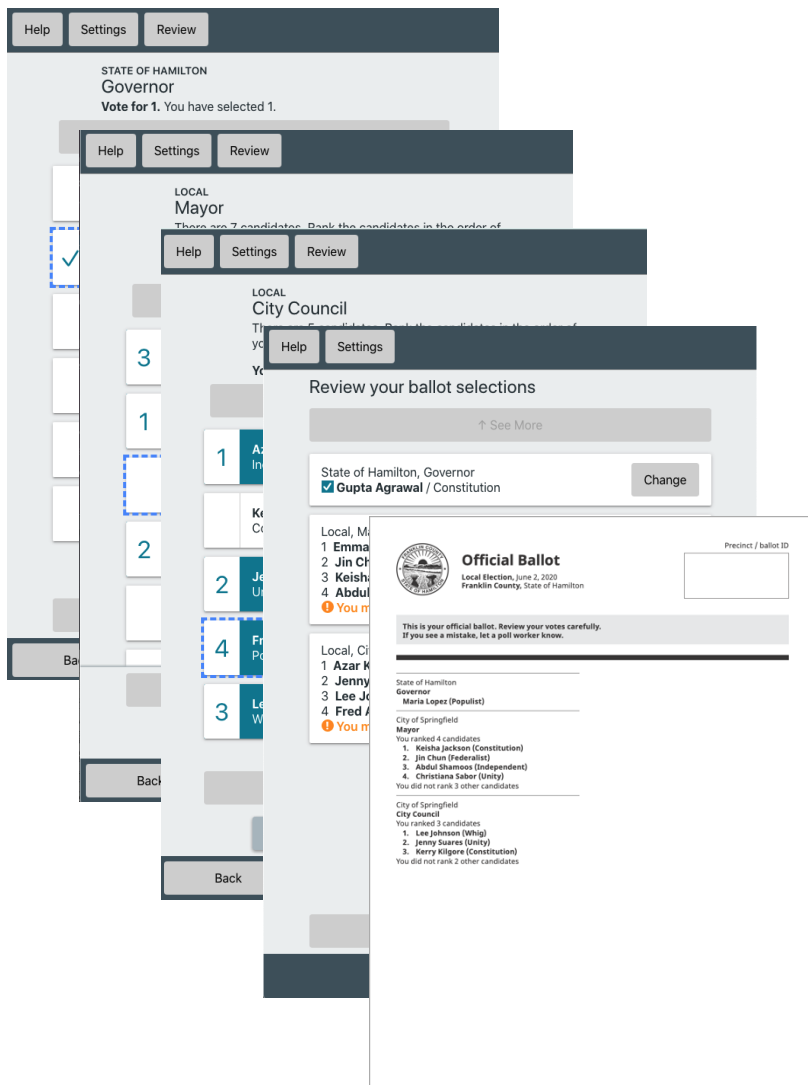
Help Settings Review

STATE OF HAMILTON
Governor
Vote for 1. You have selected 1.

Back

Help Settings Review

LOCAL
Mayor
There are 7 candidates. Rank the candidates in the order of

3
1
2

Back

Help Settings Review

LOCAL
City Council
There are 5 candidates. Rank the candidates in the order of yo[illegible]

Yo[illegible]

1 Az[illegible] In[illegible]
Ke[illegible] Co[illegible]
2 Je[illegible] Ur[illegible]
4 Fr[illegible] Po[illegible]
3 Le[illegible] W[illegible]

Back

Help Settings

Review your ballot selections

↑ See More

State of Hamilton, Governor
Gupta Agrawal / Constitution
Change

Local, Ma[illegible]
1 Emma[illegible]
2 Jin Ch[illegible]
3 Keisha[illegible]
4 Abdul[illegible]
! You m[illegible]

Local, Ci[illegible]
1 Azar K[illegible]
2 Jenny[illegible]
3 Lee Jo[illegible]
4 Fred A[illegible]
! You m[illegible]

FRANKLIN COUNTY STATE OF HAMILTON

Official Ballot
Local Election, June 2, 2020
Franklin County, State of Hamilton

Precinct / ballot ID

This is your official ballot. Review your votes carefully.
If you see a mistake, let a poll worker know.

State of Hamilton
Governor
Maria Lopez (Populist)

City of Springfield
Mayor
You ranked 4 candidates
1. Keisha Jackson (Constitution)
2. Jin Chun (Federalist)
3. Abdul Shamoos (Independent)
4. Christiana Sabor (Unity)
You did not rank 3 other candidates

City of Springfield
City Council
You ranked 3 candidates
1. Lee Johnson (Whig)
2. Jenny Suares (Unity)
3. Kerry Kilgore (Constitution)
You did not rank 2 other candidates